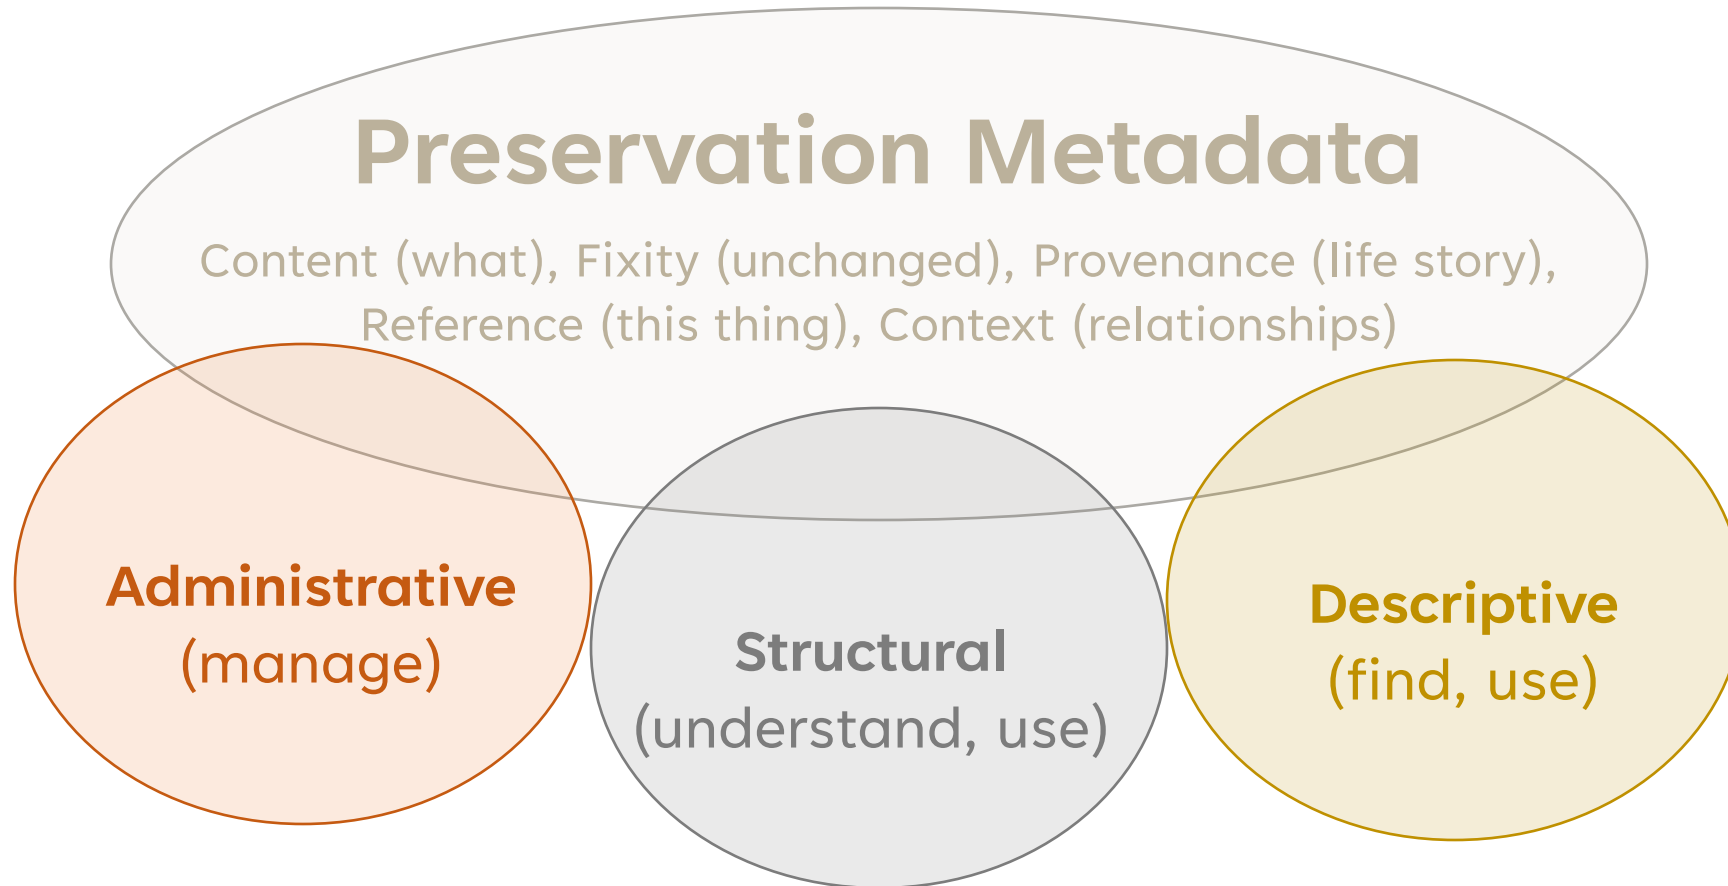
Preservation Metadata

Content (what), Fixity (unchanged), Provenance (life story), Reference (this thing), Context (relationships)

Administrative
(manage)

Structural
(understand, use)

Descriptive
(find, use)